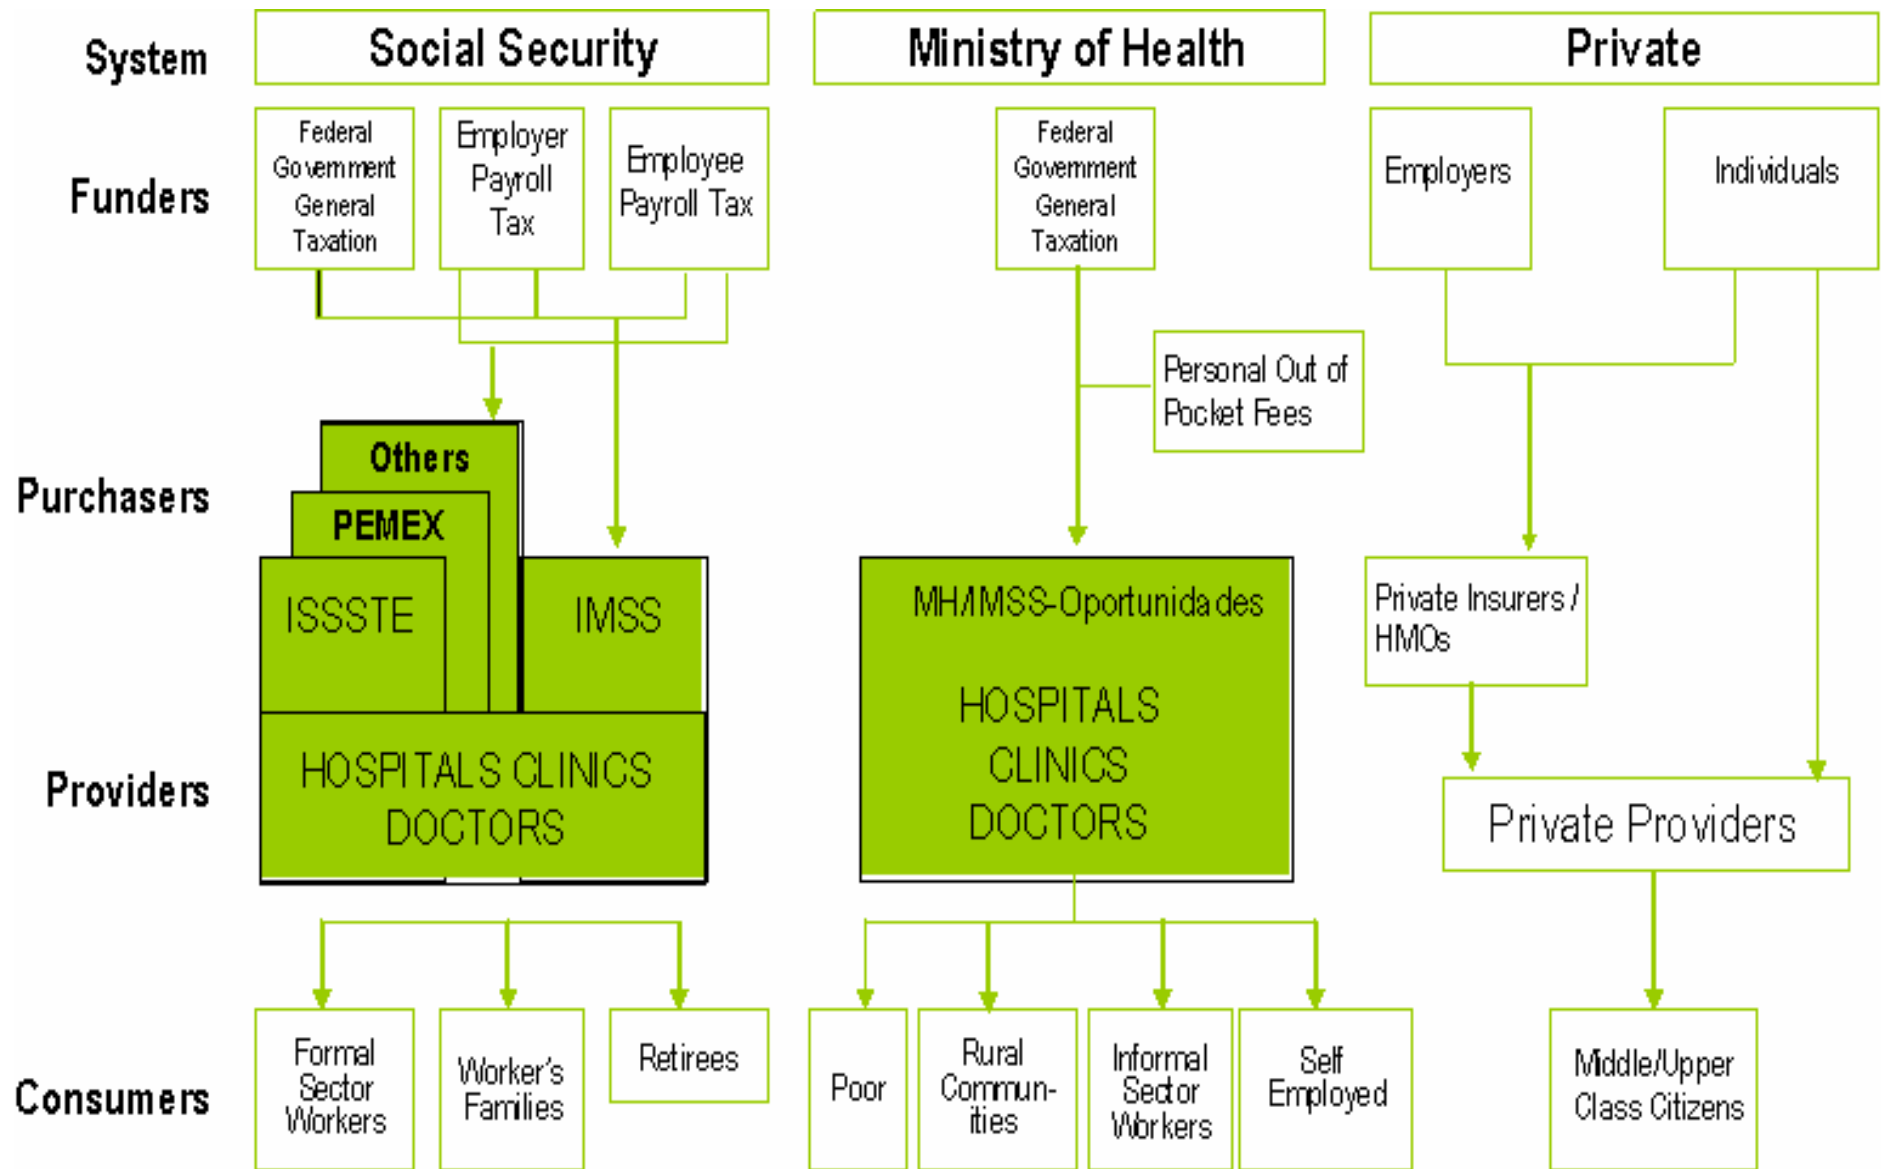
System

Social Security

Ministry of Health

Private

Funders

Federal Government General Taxation

Employer Payroll Tax

Employee Payroll Tax

Federal Government General Taxation

Employers

Individuals

Personal Out of Pocket Fees

Purchasers

Others

PEMEX

ISSSTE

IMSS

MH/IMSS-Oportunidades

Private Insurers / HMOs

Providers

HOSPITALS CLINICS DOCTORS

HOSPITALS CLINICS DOCTORS

Private Providers

Consumers

Formal Sector Workers

Worker's Families

Retirees

Poor

Rural Communities

Informal Sector Workers

Self Employed

Middle/Upper Class Citizens